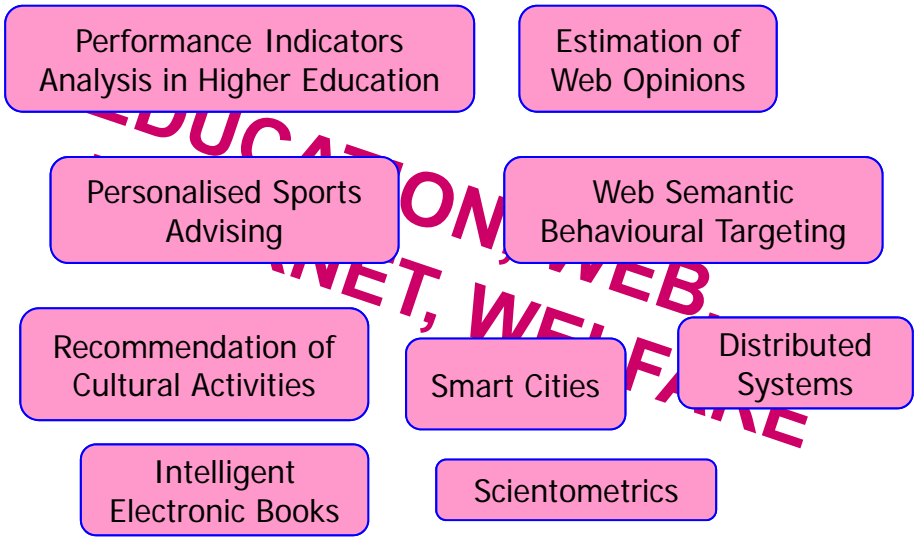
Performance Indicators Analysis in Higher Education

Estimation of Web Opinions

Personalised Sports Advising

Web Semantic Behavioural Targeting

Recommendation of Cultural Activities

Smart Cities

Distributed Systems

Intelligent Electronic Books

Scientometrics

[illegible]EDUCATION, WEB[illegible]
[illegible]NET, WELFARE